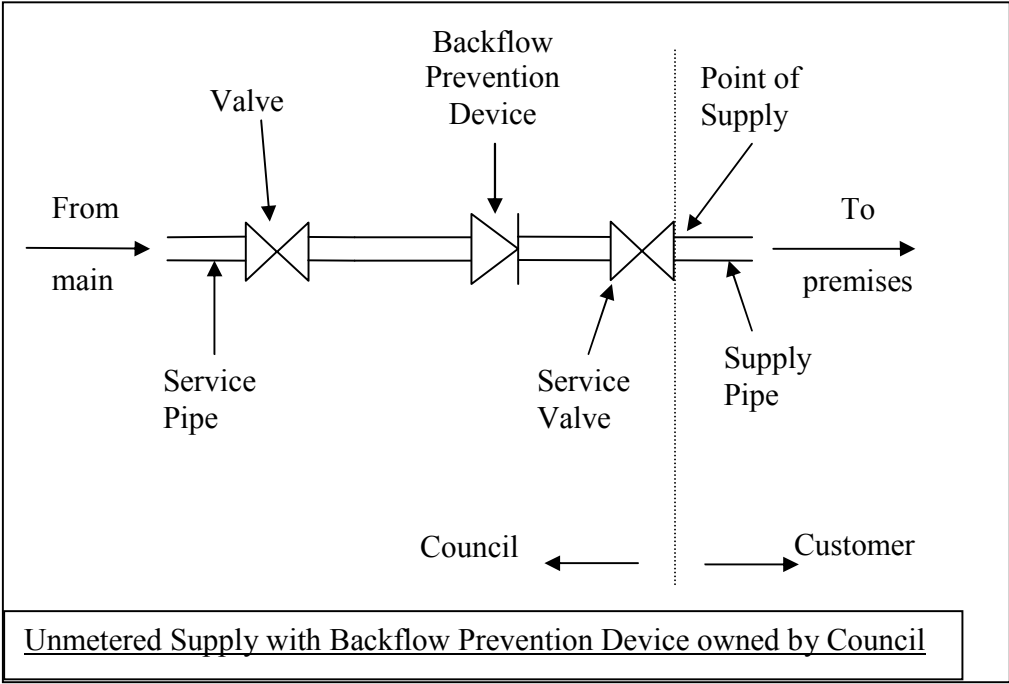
Backflow Prevention Device

Valve

Point of Supply

From main

To premises

Service Pipe

Service Valve

Supply Pipe

Council

Customer

Unmetered Supply with Backflow Prevention Device owned by Council